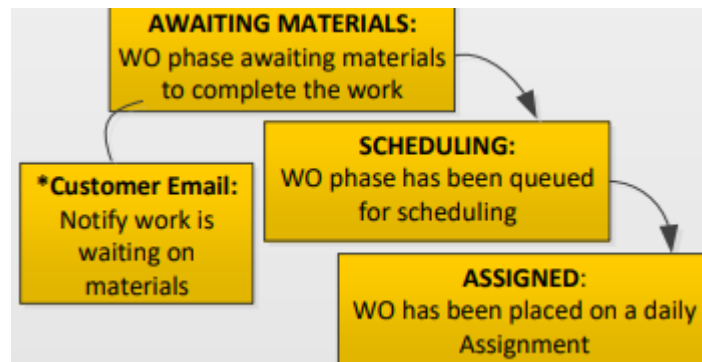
AWAITING MATERIALS:
WO phase awaiting materials to complete the work

*Customer Email:
Notify work is waiting on materials

SCHEDULING:
WO phase has been queued for scheduling

ASSIGNED:
WO has been placed on a daily Assignment